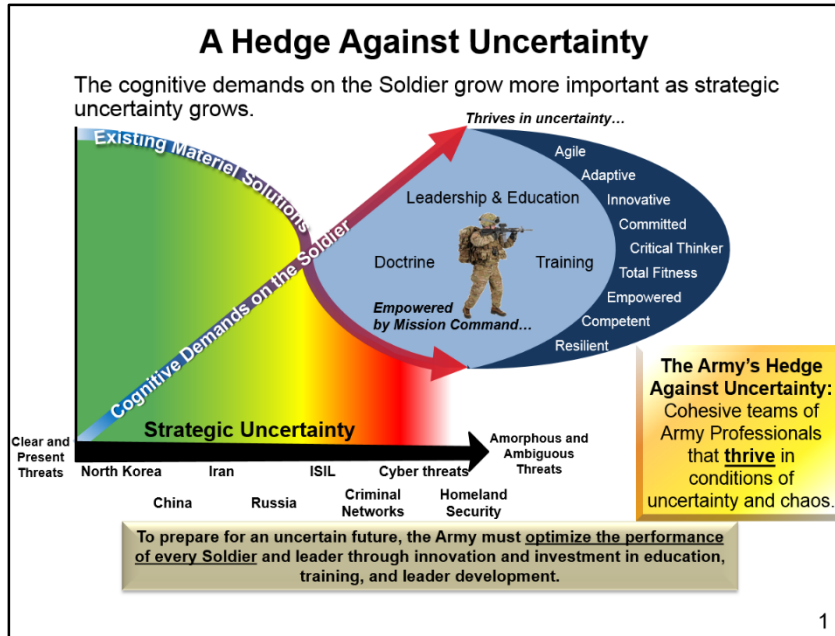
A Hedge Against Uncertainty

The cognitive demands on the Soldier grow more important as strategic uncertainty grows.

Existing Materiel Solutions

Cognitive Demands on the Soldier

Thrives in uncertainty…

Leadership & Education

Doctrine

Training

Empowered by Mission Command…

Agile
Adaptive
Innovative
Committed
Critical Thinker
Total Fitness
Empowered
Competent
Resilient

The Army's Hedge Against Uncertainty: Cohesive teams of Army Professionals that thrive in conditions of uncertainty and chaos.

Strategic Uncertainty

Clear and Present Threats

Amorphous and Ambiguous Threats

North Korea
Iran
ISIL
Cyber threats
China
Russia
Criminal Networks
Homeland Security

To prepare for an uncertain future, the Army must optimize the performance of every Soldier and leader through innovation and investment in education, training, and leader development.

1